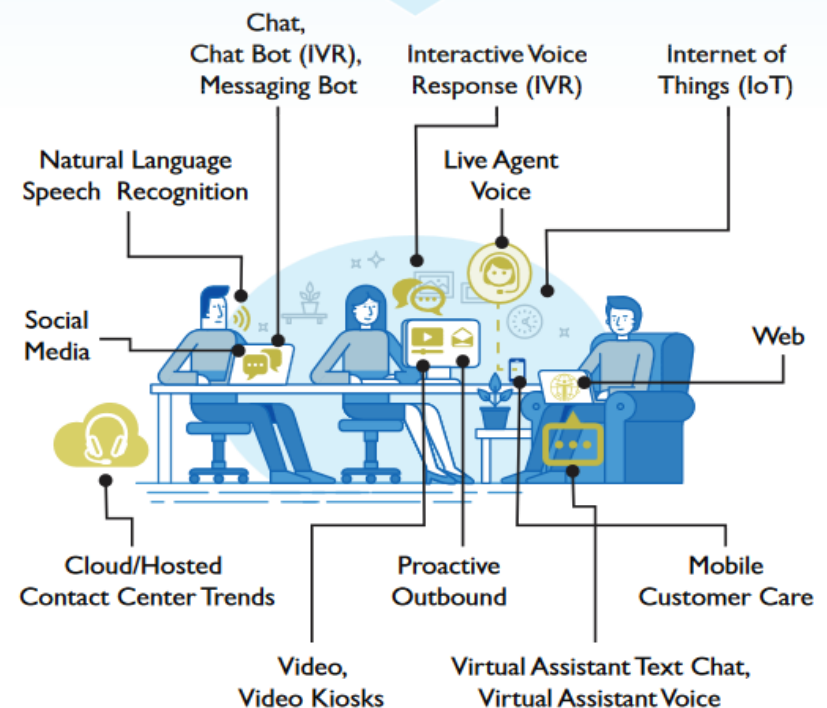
Chat, Chat Bot (IVR), Messaging Bot

Interactive Voice Response (IVR)

Internet of Things (IoT)

Natural Language Speech Recognition

Live Agent Voice

Social Media

Web

Cloud/Hosted Contact Center Trends

Proactive Outbound

Mobile Customer Care

Video, Video Kiosks

Virtual Assistant Text Chat, Virtual Assistant Voice